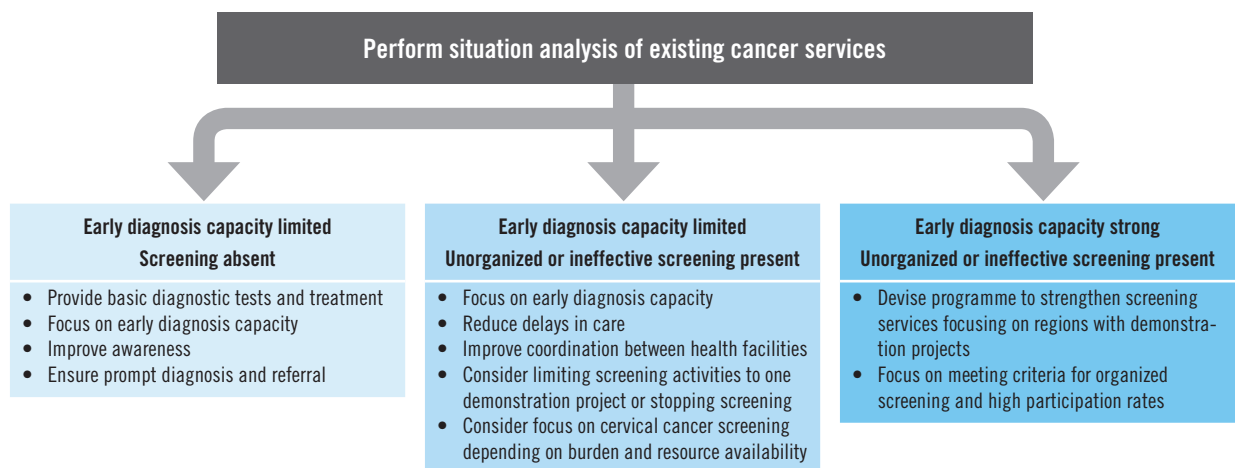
Perform situation analysis of existing cancer services

Early diagnosis capacity limited
Screening absent

- Provide basic diagnostic tests and treatment
- Focus on early diagnosis capacity
- Improve awareness
- Ensure prompt diagnosis and referral

Early diagnosis capacity limited
Unorganized or ineffective screening present

- Focus on early diagnosis capacity
- Reduce delays in care
- Improve coordination between health facilities
- Consider limiting screening activities to one demonstration project or stopping screening
- Consider focus on cervical cancer screening depending on burden and resource availability

Early diagnosis capacity strong
Unorganized or ineffective screening present

- Devise programme to strengthen screening services focusing on regions with demonstration projects
- Focus on meeting criteria for organized screening and high participation rates